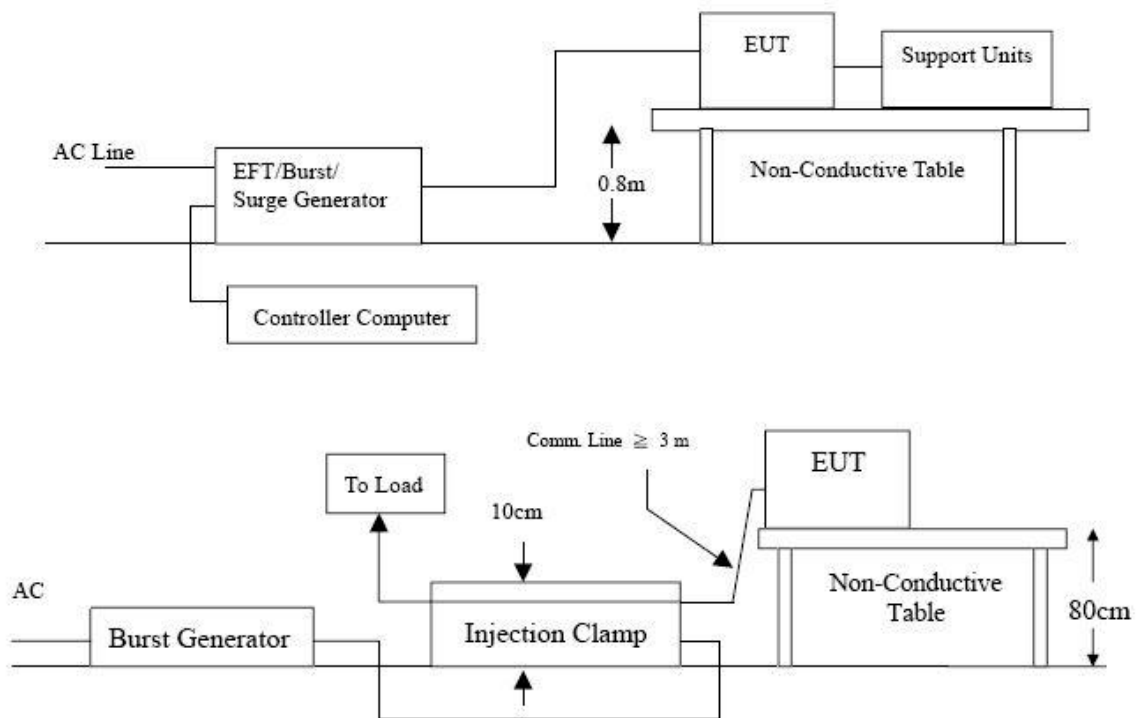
EUT

Support Units

AC Line

EFT/Burst/
Surge Generator

0.8m

Non-Conductive Table

Controller Computer

Comm. Line $\geqq$ 3 m

EUT

To Load

10cm

AC

Non-Conductive
Table

80cm

Burst Generator

Injection Clamp